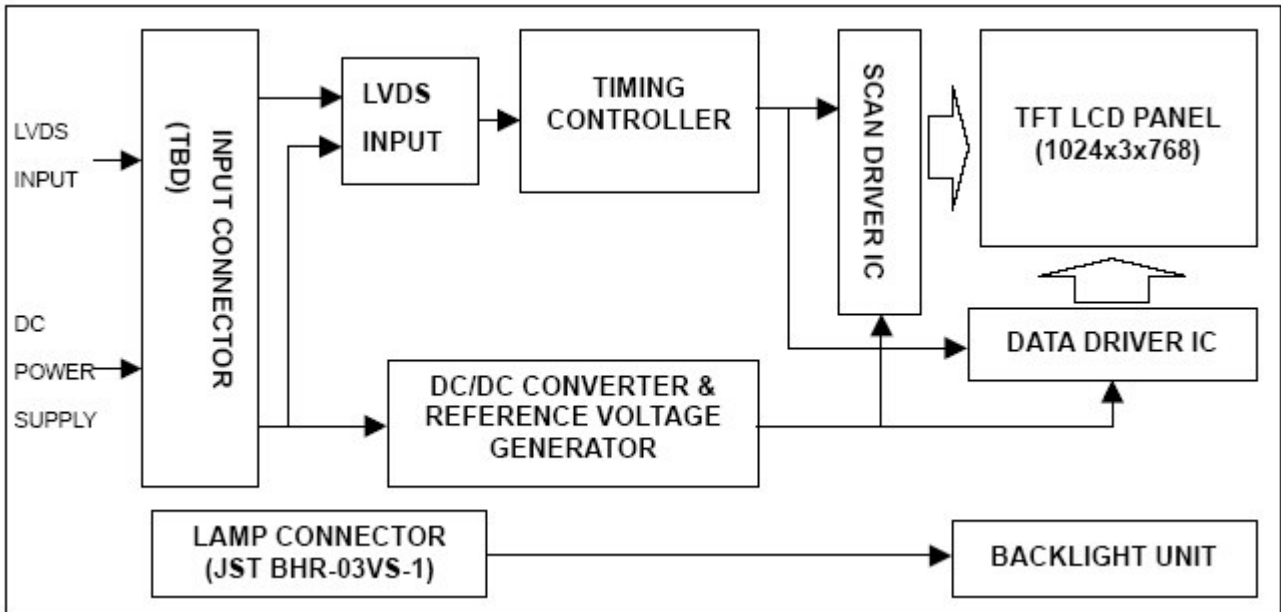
LVDS INPUT

DC POWER SUPPLY

INPUT CONNECTOR (TBD)

LVDS INPUT

TIMING CONTROLLER

SCAN DRIVER IC

TFT LCD PANEL (1024x3x768)

DATA DRIVER IC

DC/DC CONVERTER & REFERENCE VOLTAGE GENERATOR

LAMP CONNECTOR (JST BHR-03VS-1)

BACKLIGHT UNIT